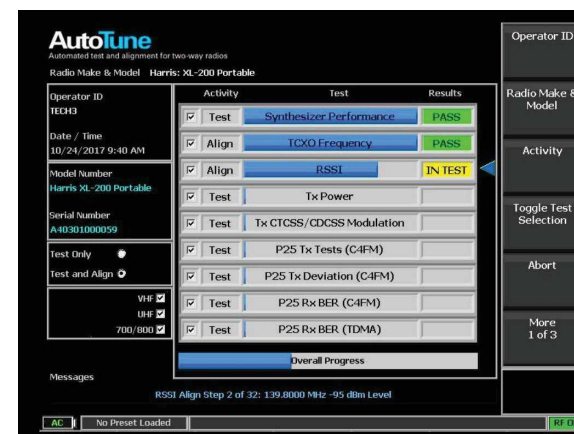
AutoTune
Automated test and alignment for two-way radios
Radio Make & Model Harris: XL-200 Portable

Operator ID
TECH3

Date / Time
10/24/2017 9:40 AM

Model Number
Harris XL-200 Portable

Serial Number
A40301000059

Test Only
Test and Align

VHF ☑
UHF ☑
700/800 ☑

| | Activity | Test | Results |
|---|---|---|---|
| ☑ | Test | Synthesizer Performance | PASS |
| ☑ | Align | TCXO Frequency | PASS |
| ☑ | Align | RSSI | IN TEST |
| ☑ | Test | Tx Power | |
| ☑ | Test | Tx CTCSS/CDCSS Modulation | |
| ☑ | Test | P25 Tx Tests (C4FM) | |
| ☑ | Test | P25 Tx Deviation (C4FM) | |
| ☑ | Test | P25 Rx BER (C4FM) | |
| ☑ | Test | P25 Rx BER (TDMA) | |

Overall Progress

Messages
RSSI Align Step 2 of 32: 139.8000 MHz -95 dBm Level

AC | No Preset Loaded

Operator ID

Radio Make & Model

Activity

Toggle Test Selection

Abort

More 1 of 3

RF O